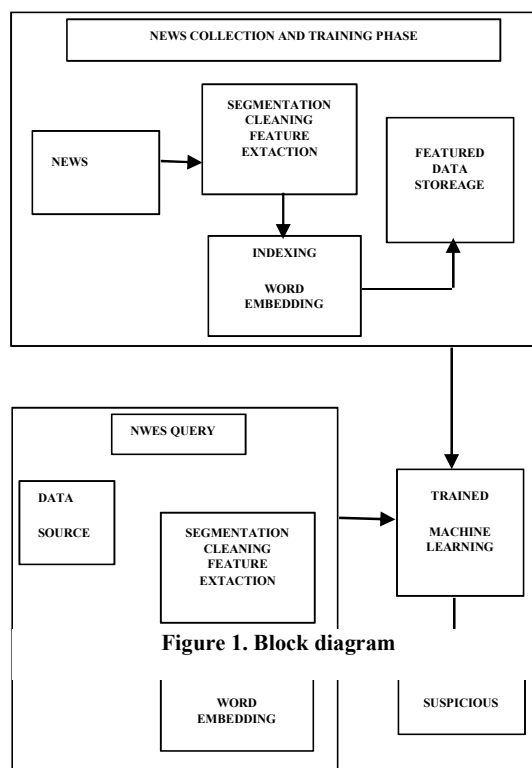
NEWS COLLECTION AND TRAINING PHASE

NEWS

SEGMENTATION CLEANING FEATURE EXTACTION

FEATURED DATA STOREAGE

INDEXING

WORD EMBEDDING

NWES QUERY

DATA

SOURCE

SEGMENTATION CLEANING FEATURE EXTACTION

TRAINED

MACHINE LEARNING

Figure 1. Block diagram

WORD EMBEDDING

SUSPICIOUS